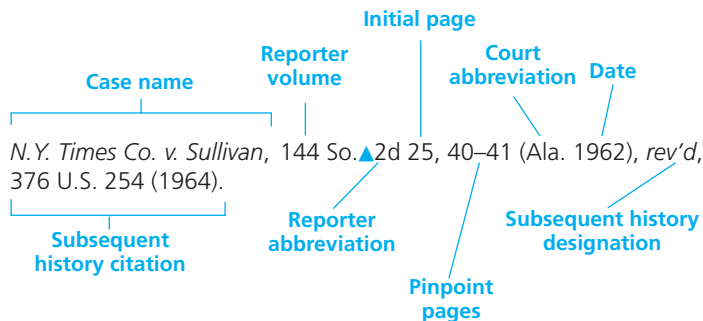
Initial page

Reporter volume

Court abbreviation

Date

Case name

N.Y. Times Co. v. Sullivan, 144 So.▲2d 25, 40–41 (Ala. 1962), rev'd, 376 U.S. 254 (1964).

Subsequent history citation

Reporter abbreviation

Subsequent history designation

Pinpoint pages